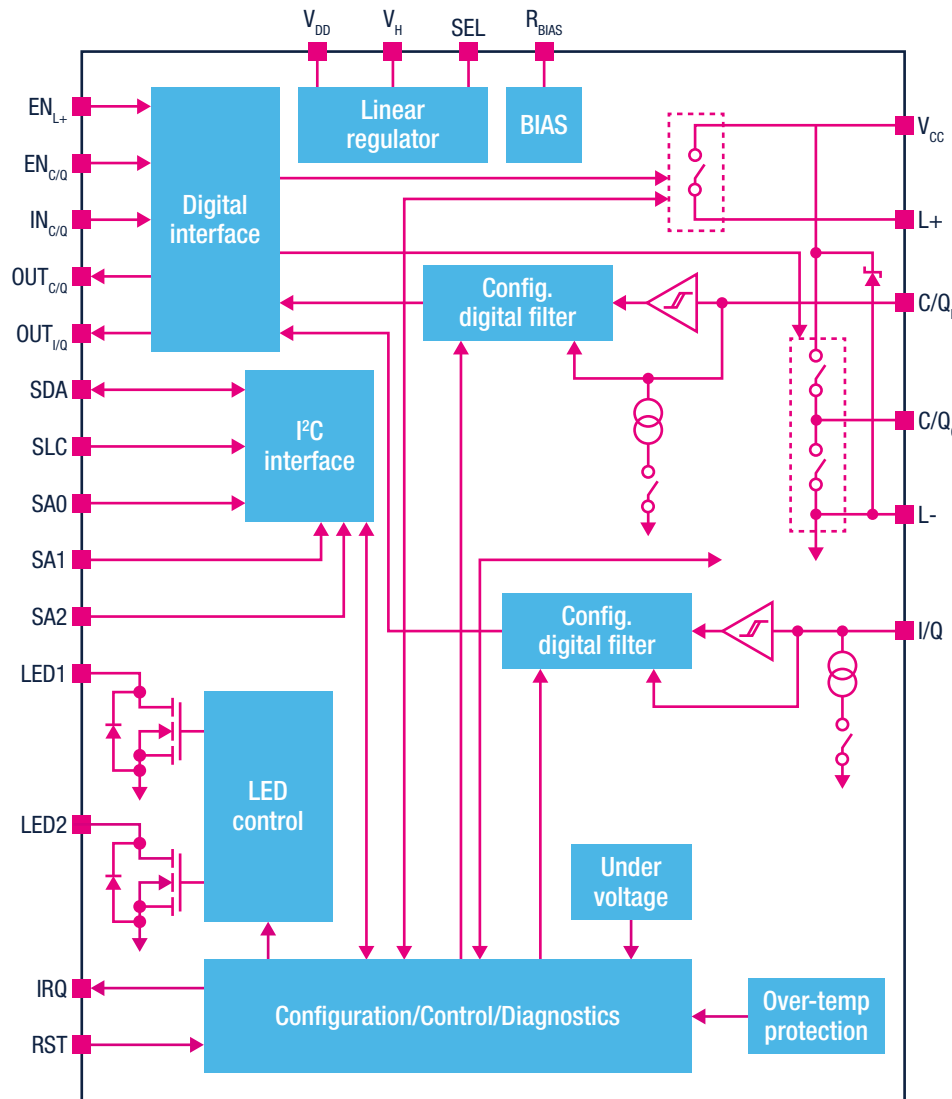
$V_{DD}$ $V_H$ SEL $R_{BIAS}$

Linear regulator

BIAS

$EN_{L+}$
$EN_{C/Q}$
$IN_{C/Q}$
$OUT_{C/Q}$
$OUT_{I/Q}$
SDA
SLC
SA0
SA1
SA2
LED1
LED2
IRQ
RST

Digital interface

Config. digital filter

$I^2C$ interface

Config. digital filter

LED control

Under voltage

Configuration/Control/Diagnostics

Over-temp protection

$V_{CC}$
L+
C/Q
C/Q
L-
I/Q